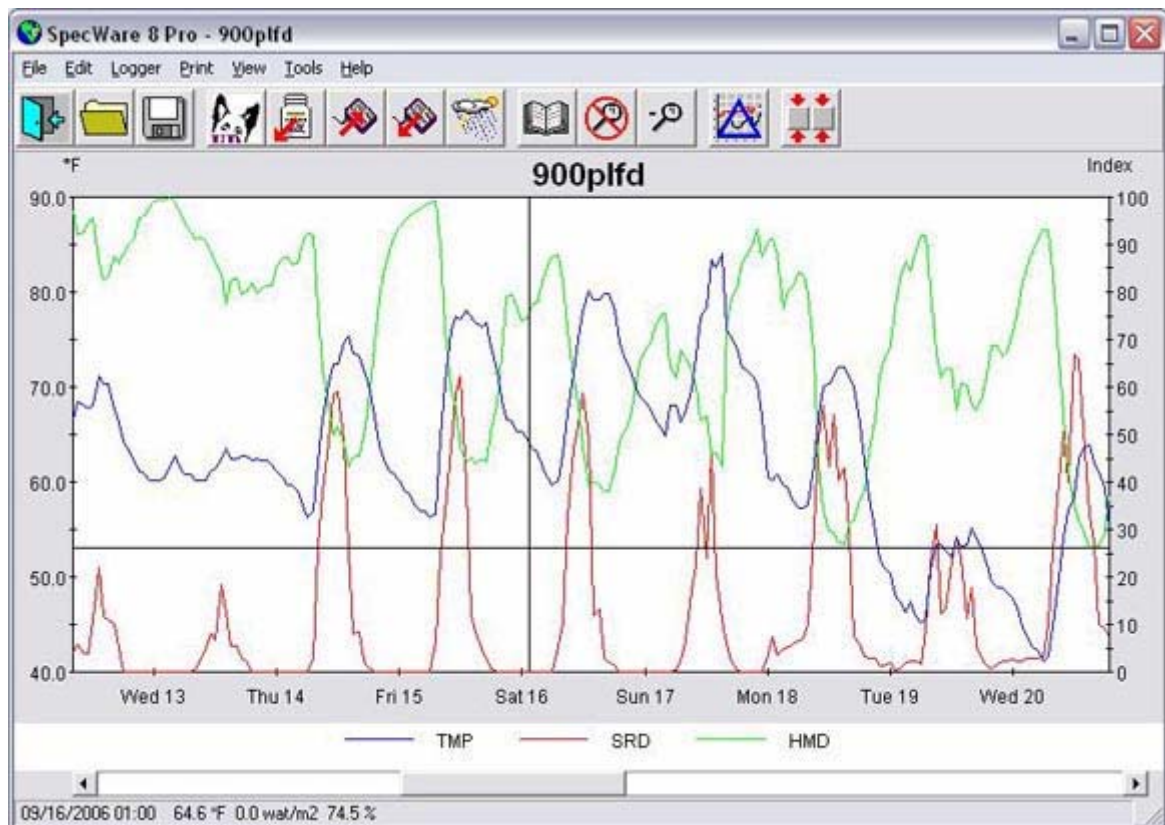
SpecWare 8 Pro - 900plfd

File Edit Logger Print View Tools Help

°F

900plfd

Index

90.0
80.0
70.0
60.0
50.0
40.0

100
90
80
70
60
50
40
30
20
10
0

Wed 13 Thu 14 Fri 15 Sat 16 Sun 17 Mon 18 Tue 19 Wed 20

TMP SRD HMD

09/16/2006 01:00 64.6 °F 0.0 wat/m2 74.5 %